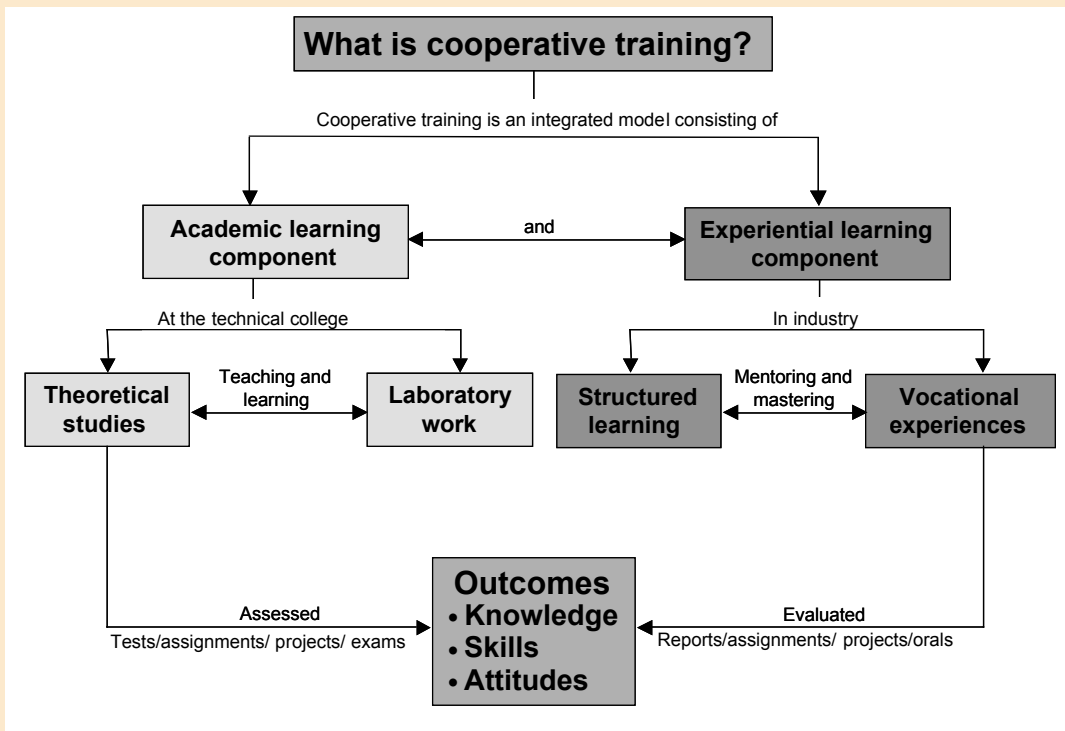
What is cooperative training?

Cooperative training is an integrated model consisting of

Academic learning component

and

Experiential learning component

At the technical college

In industry

Theoretical studies

Teaching and learning

Laboratory work

Structured learning

Mentoring and mastering

Vocational experiences

Outcomes
• Knowledge
• Skills
• Attitudes

Assessed
Tests/assignments/ projects/ exams

Evaluated
Reports/assignments/ projects/orals